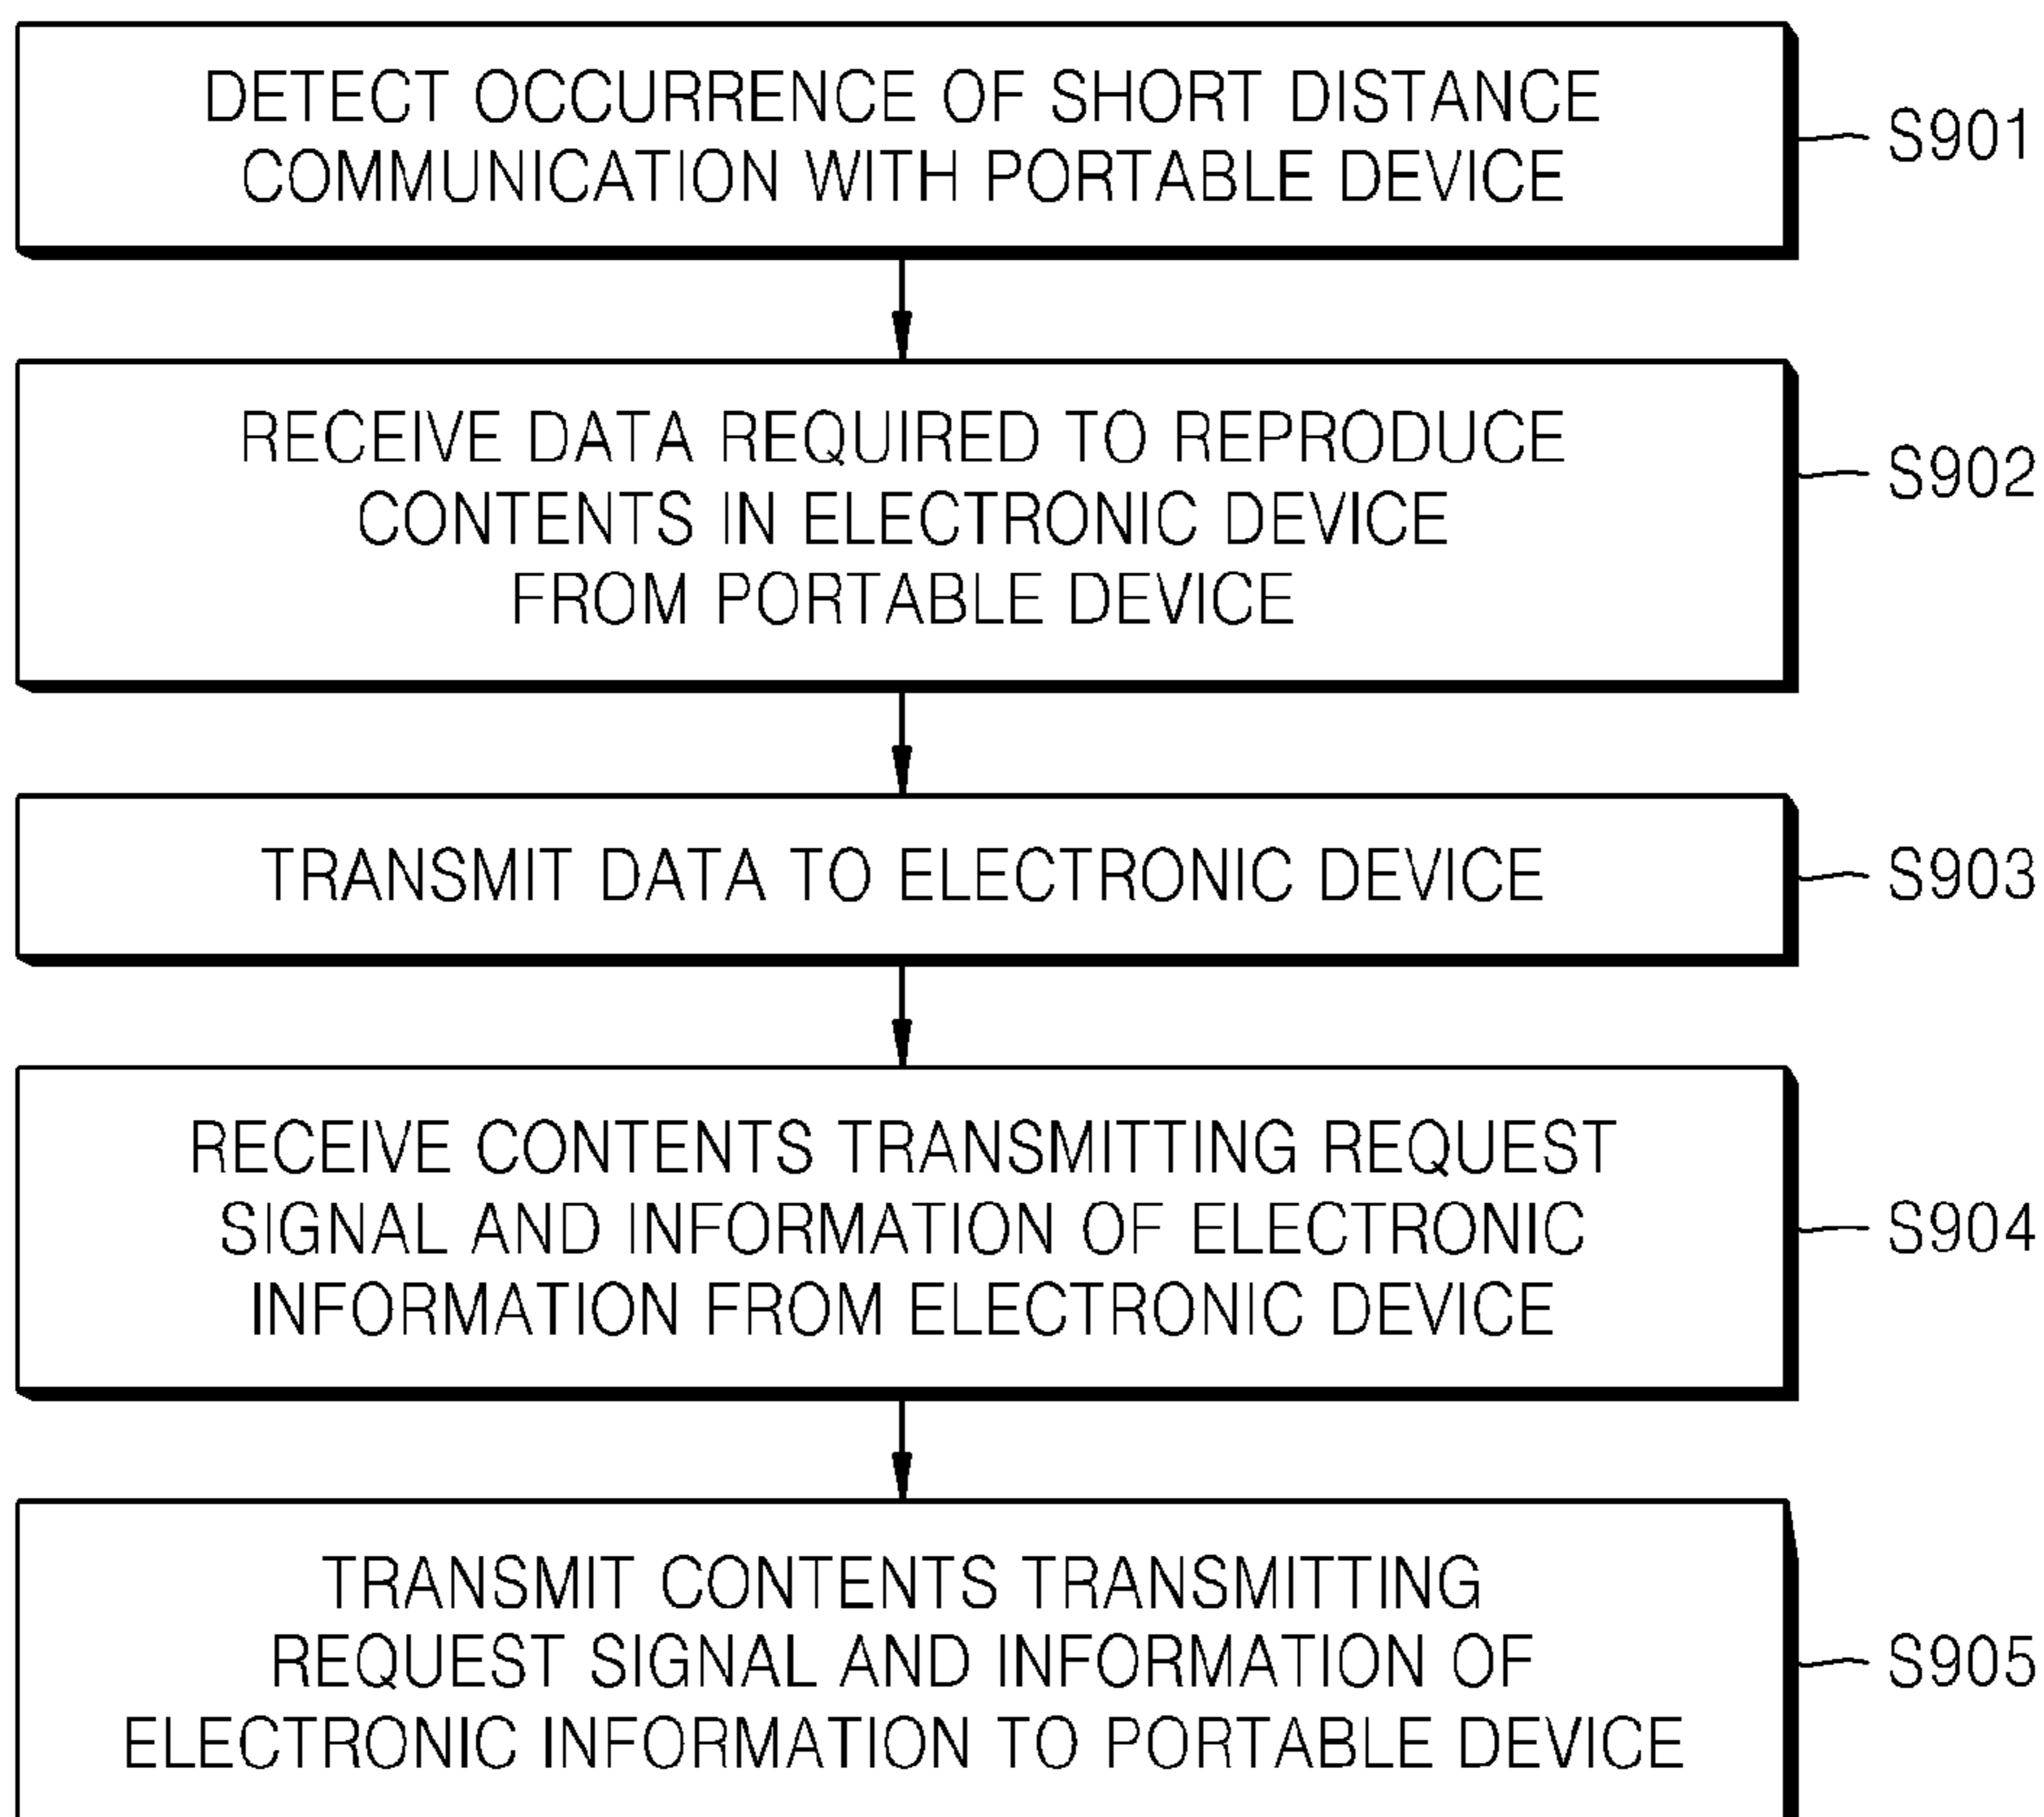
DETECT OCCURRENCE OF SHORT DISTANCE COMMUNICATION WITH PORTABLE DEVICE

S901

RECEIVE DATA REQUIRED TO REPRODUCE CONTENTS IN ELECTRONIC DEVICE FROM PORTABLE DEVICE

S902

TRANSMIT DATA TO ELECTRONIC DEVICE

S903

RECEIVE CONTENTS TRANSMITTING REQUEST SIGNAL AND INFORMATION OF ELECTRONIC INFORMATION FROM ELECTRONIC DEVICE

S904

TRANSMIT CONTENTS TRANSMITTING REQUEST SIGNAL AND INFORMATION OF ELECTRONIC INFORMATION TO PORTABLE DEVICE

S905